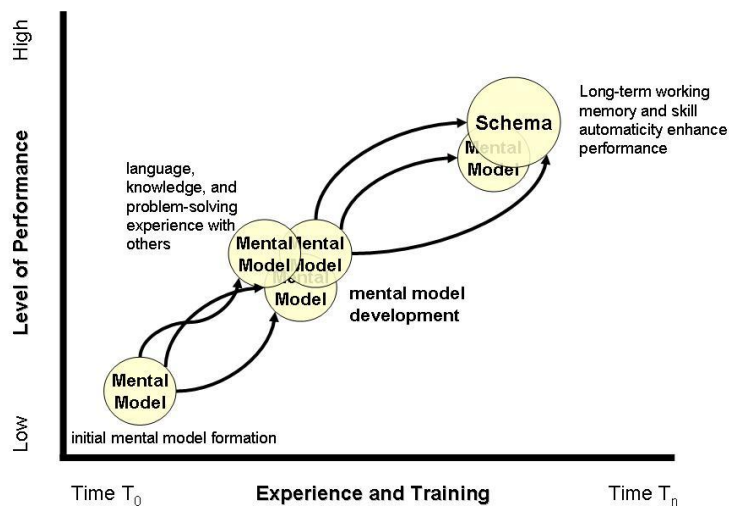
High

Level of Performance

Low

Long-term working memory and skill automaticity enhance performance

Schema

Mental Model

language, knowledge, and problem-solving experience with others

Mental Model

Mental Model

Mental Model

mental model development

Mental Model

initial mental model formation

Time $T_0$

Experience and Training

Time $T_n$